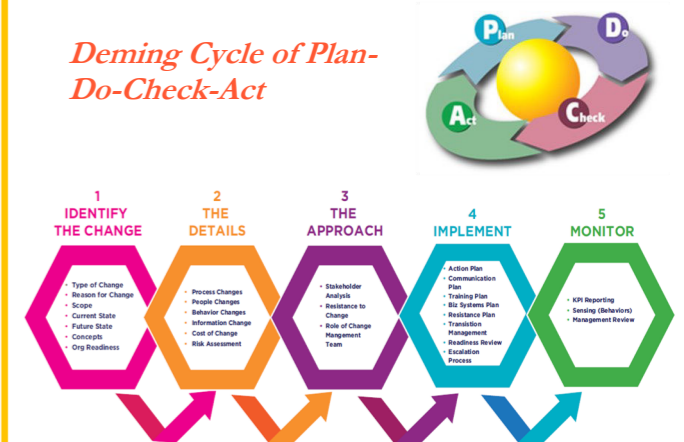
Deming Cycle of Plan-Do-Check-Act

Plan
Do
Act
Check

1
IDENTIFY THE CHANGE

• Type of Change
• Reason for Change
• Scope
• Current State
• Future State
• Concepts
• Org Readiness

2
THE DETAILS

• Process Changes
• People Changes
• Behavior Changes
• Information Change
• Cost of Change
• Risk Assessment

3
THE APPROACH

• Stakeholder Analysis
• Resistance to Change
• Role of Change Mangement Team

4
IMPLEMENT

• Action Plan
• Communication Plan
• Training Plan
• Biz Systems Plan
• Resistance Plan
• Transistion Management
• Readiness Review
• Escalation Process

5
MONITOR

• KPI Reporting
• Sensing (Behaviors)
• Management Review